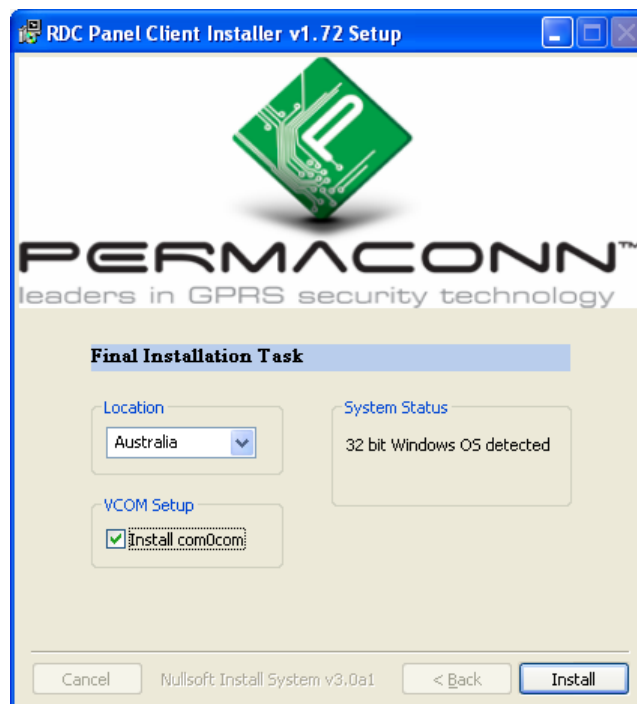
RDC Panel Client Installer v1.72 Setup

PERMACONN™
leaders in GPRS security technology

Final Installation Task

Location
Australia

System Status
32 bit Windows OS detected

VCOM Setup
Install com0com

Cancel
Nullsoft Install System v3.0a1
< Back
Install